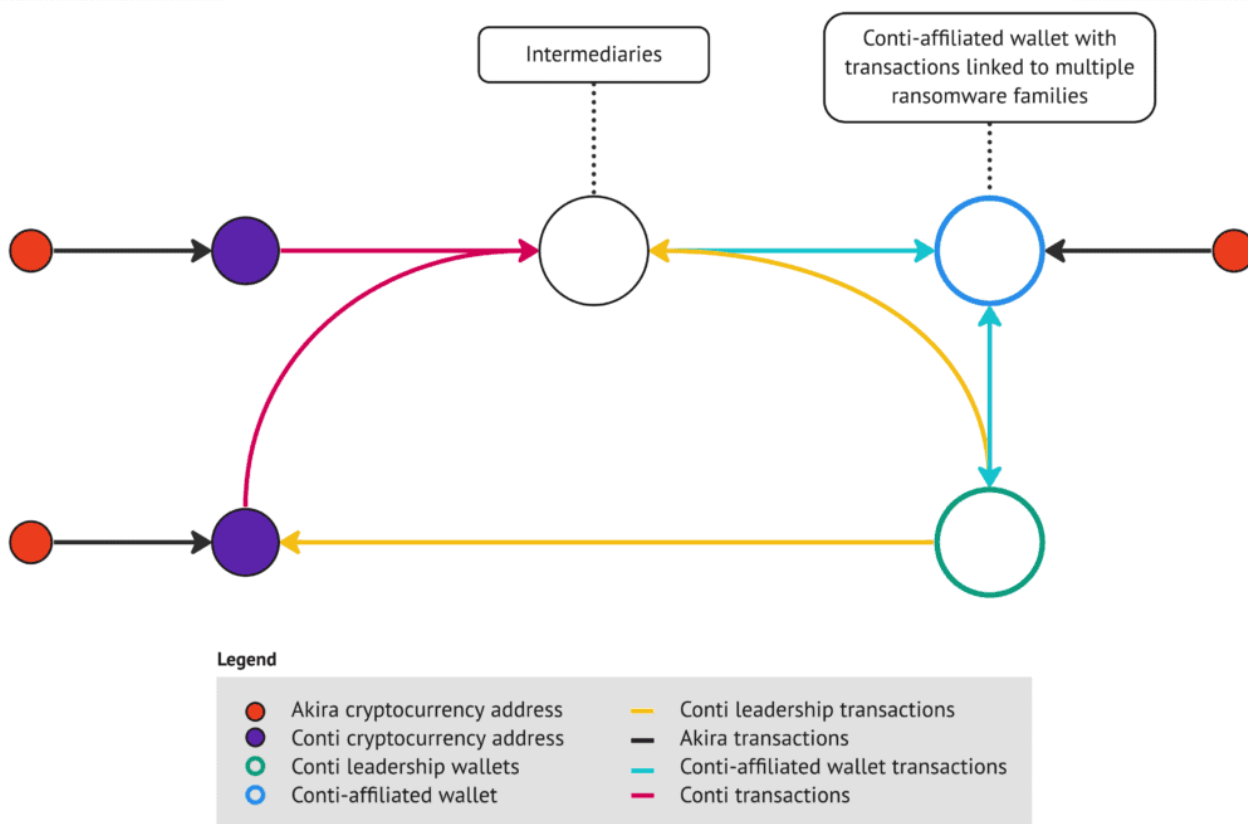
Intermediaries

Conti-affiliated wallet with transactions linked to multiple ransomware families

Legend

Akira cryptocurrency address
Conti cryptocurrency address
Conti leadership wallets
Conti-affiliated wallet

Conti leadership transactions
Akira transactions
Conti-affiliated wallet transactions
Conti transactions